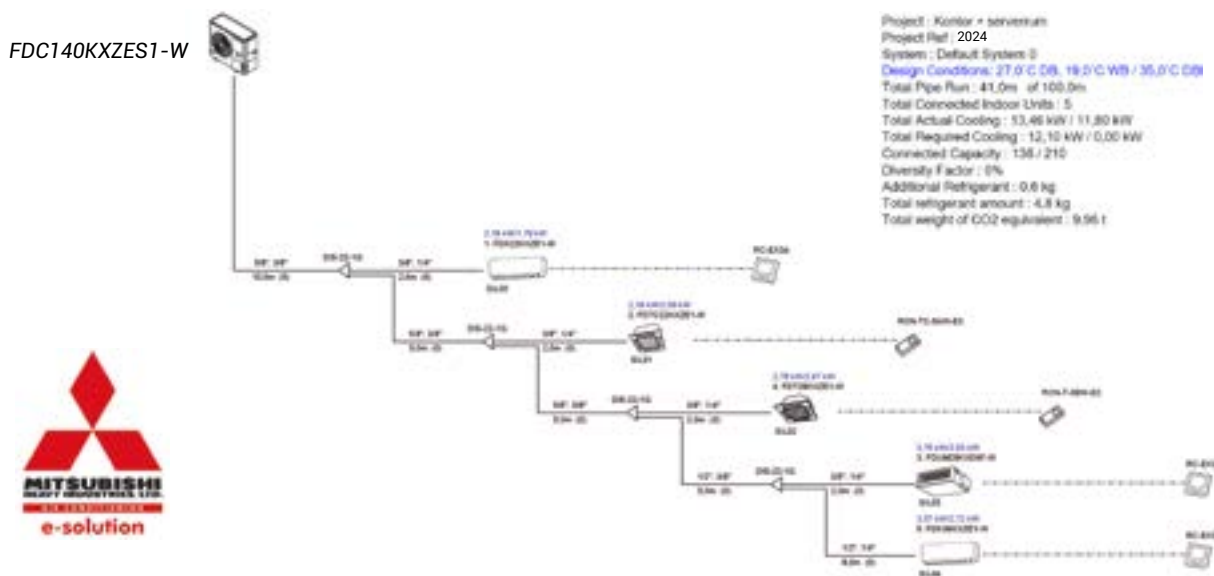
FDC140KXZES1-W

Project : Kontor + serverrum
Project Ref : 2024
System : Default System 0
Design Conditions: 27,0°C DB, 19,0°C WB / 35,0°C DB
Total Pipe Run : 41,0m of 100,0m
Total Connected Indoor Units : 5
Total Actual Cooling : 13,46 kW / 11,80 kW
Total Required Cooling : 12,10 kW / 0,00 kW
Connected Capacity : 136 / 210
Diversity Factor : 0%
Additional Refrigerant : 0,6 kg
Total refrigerant amount : 4,8 kg
Total weight of CO2 equivalent : 9,96 t

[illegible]

MITSUBISHI
HEAVY INDUSTRIES, LTD.
AIR-CONDITIONING
e-solution